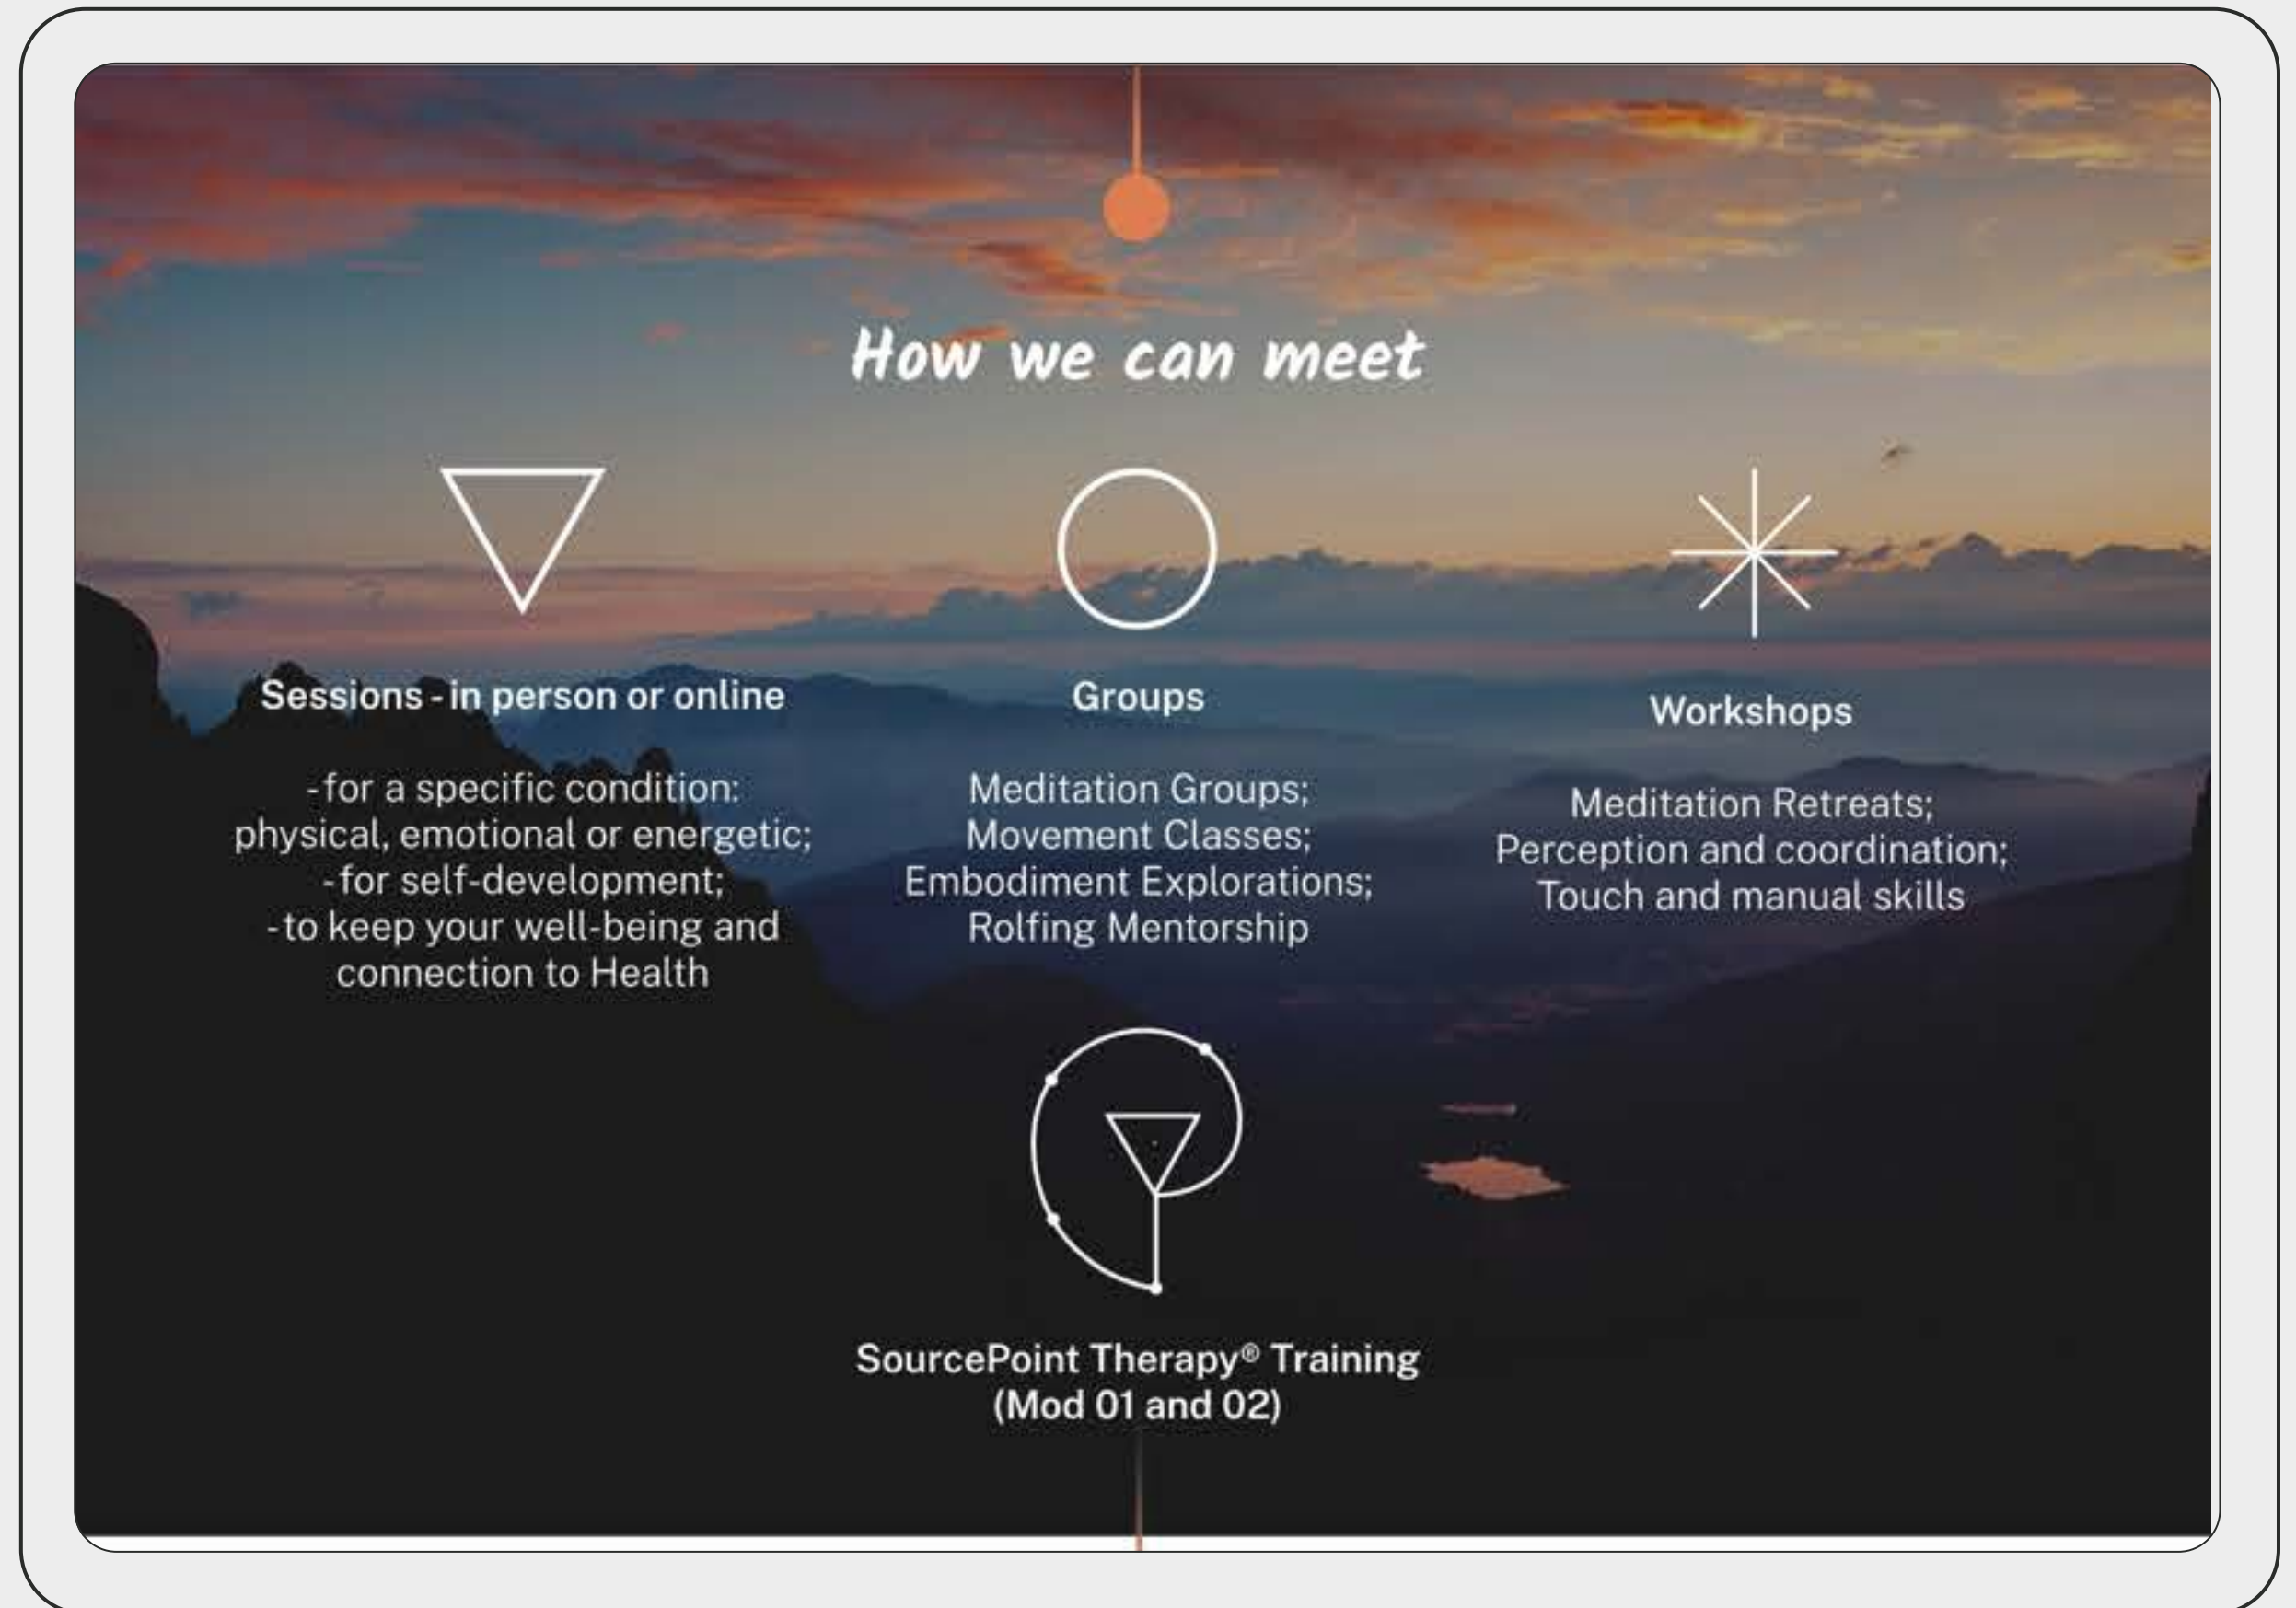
How we can meet

Sessions - in person or online

-for a specific condition: physical, emotional or energetic;
-for self-development;
-to keep your well-being and connection to Health

Groups

Meditation Groups;
Movement Classes;
Embodiment Explorations;
Rolfing Mentorship

Workshops

Meditation Retreats;
Perception and coordination;
Touch and manual skills

SourcePoint Therapy® Training
(Mod 01 and 02)